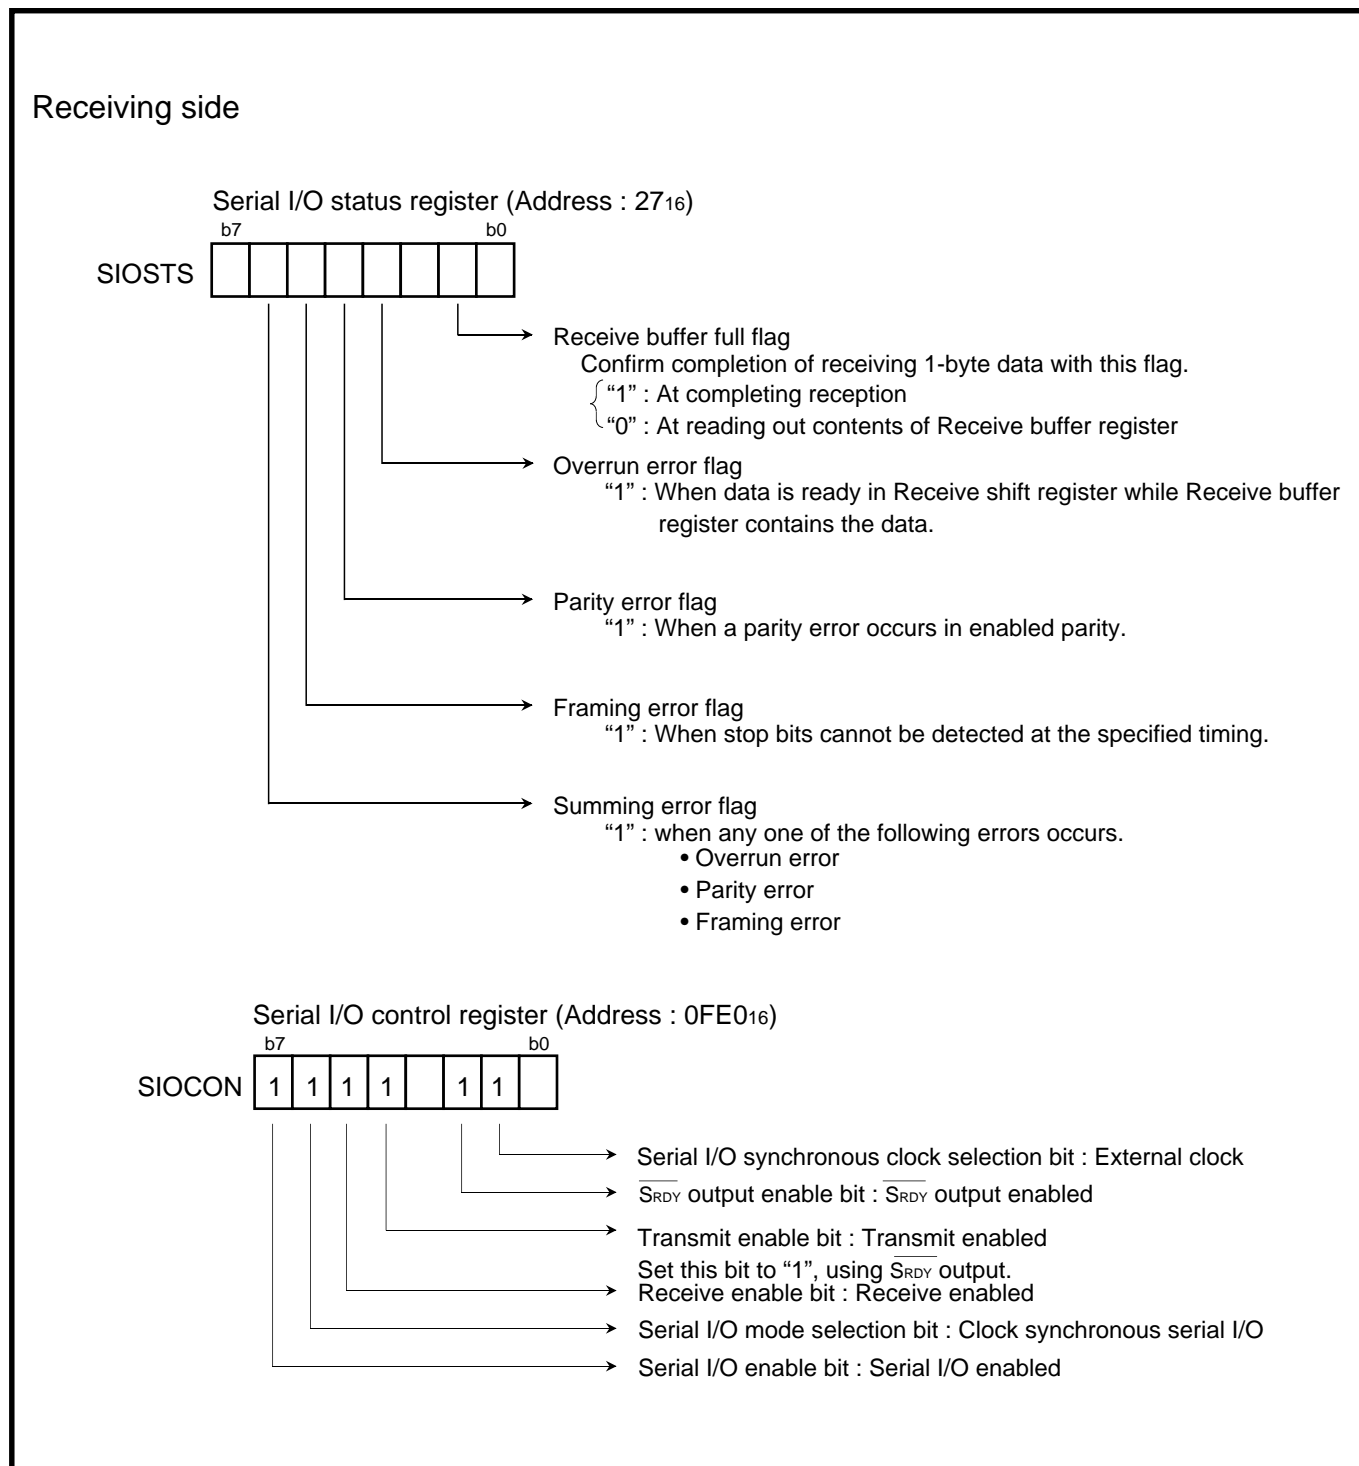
Receiving side

Serial I/O status register (Address : $27_{16}$)

b7 b0

SIOSTS

Receive buffer full flag
Confirm completion of receiving 1-byte data with this flag.
"1" : At completing reception
"0" : At reading out contents of Receive buffer register

Overrun error flag
"1" : When data is ready in Receive shift register while Receive buffer register contains the data.

Parity error flag
"1" : When a parity error occurs in enabled parity.

Framing error flag
"1" : When stop bits cannot be detected at the specified timing.

Summing error flag
"1" : when any one of the following errors occurs.
• Overrun error
• Parity error
• Framing error

Serial I/O control register (Address : $0FE0_{16}$)

b7 b0

SIOCON

| 1 | 1 | 1 | 1 |  | 1 | 1 |  |
|---|---|---|---|---|---|---|---|

Serial I/O synchronous clock selection bit : External clock
$\overline{S_{RDY}}$ output enable bit : $\overline{S_{RDY}}$ output enabled
Transmit enable bit : Transmit enabled
Set this bit to "1", using $\overline{S_{RDY}}$ output.
Receive enable bit : Receive enabled
Serial I/O mode selection bit : Clock synchronous serial I/O
Serial I/O enable bit : Serial I/O enabled